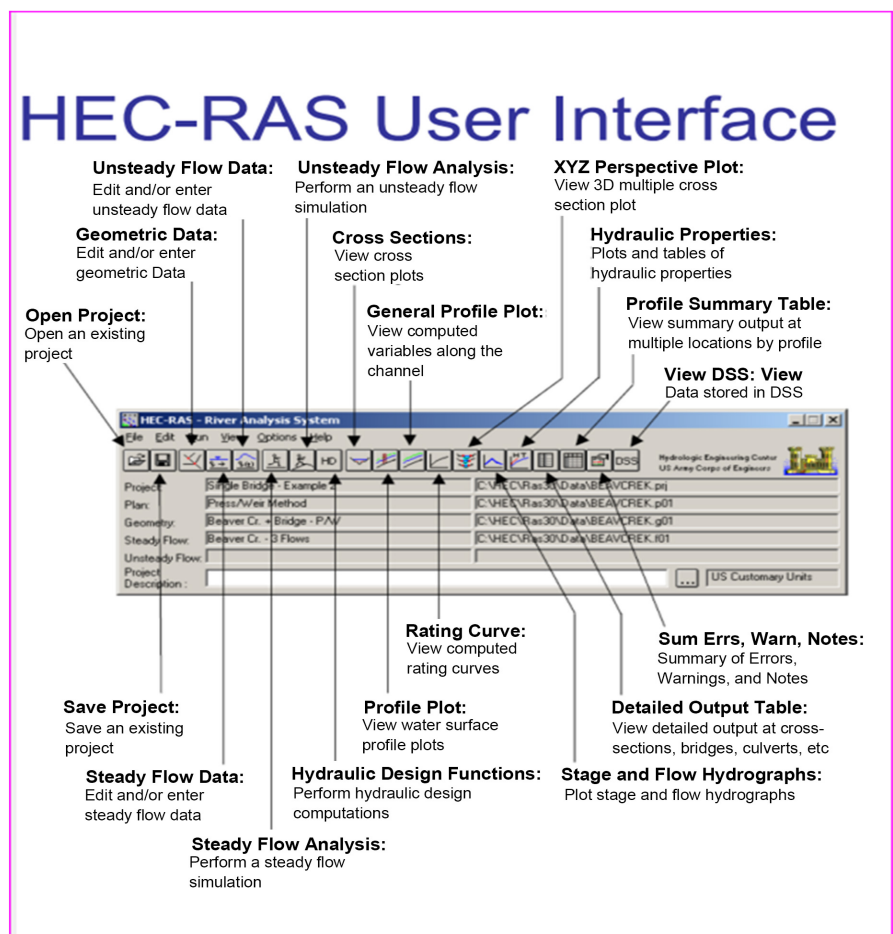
HEC-RAS User Interface

Unsteady Flow Data:
Edit and/or enter unsteady flow data

Unsteady Flow Analysis:
Perform an unsteady flow simulation

XYZ Perspective Plot:
View 3D multiple cross section plot

Geometric Data:
Edit and/or enter geometric Data

Cross Sections:
View cross section plots

Hydraulic Properties:
Plots and tables of hydraulic properties

Open Project:
Open an existing project

General Profile Plot:
View computed variables along the channel

Profile Summary Table:
View summary output at multiple locations by profile

View DSS: View
Data stored in DSS

HEC-RAS - River Analysis System
File Edit Run View Options Help
HD DSS
Hydrologic Engineering Center
US Army Corps of Engineers
Project: Single Bridge - Example 2 C:\HEC\Ras30\Data\BEAVCREK.prj
Plan: Press/Weir Method C:\HEC\Ras30\Data\BEAVCREK.p01
Geometry: Beaver Cr. + Bridge - P/W C:\HEC\Ras30\Data\BEAVCREK.g01
Steady Flow: Beaver Cr. - 3 Flows C:\HEC\Ras30\Data\BEAVCREK.f01
Unsteady Flow:
Project Description : ... US Customary Units

Rating Curve:
View computed rating curves

Sum Errs, Warn, Notes:
Summary of Errors, Warnings, and Notes

Save Project:
Save an existing project

Profile Plot:
View water surface profile plots

Detailed Output Table:
View detailed output at cross-sections, bridges, culverts, etc

Steady Flow Data:
Edit and/or enter steady flow data

Hydraulic Design Functions:
Perform hydraulic design computations

Stage and Flow Hydrographs:
Plot stage and flow hydrographs

Steady Flow Analysis:
Perform a steady flow simulation